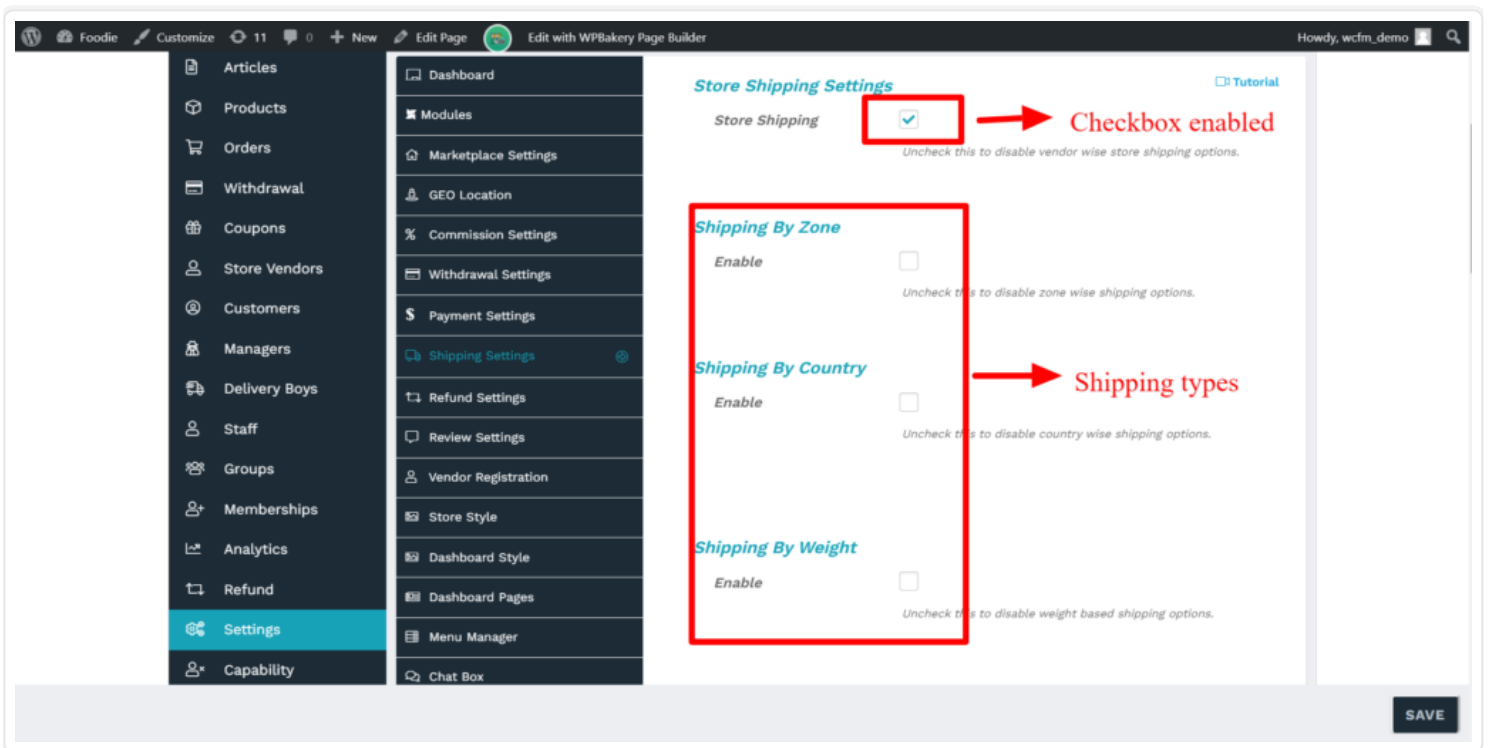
Foodie Customize 11 0 New Edit Page Edit with WPBakery Page Builder Howdy, wcfm_demo

Articles
Products
Orders
Withdrawal
Coupons
Store Vendors
Customers
Managers
Delivery Boys
Staff
Groups
Memberships
Analytics
Refund
Settings
Capability

Dashboard
Modules
Marketplace Settings
GEO Location
Commission Settings
Withdrawal Settings
Payment Settings
Shipping Settings
Refund Settings
Review Settings
Vendor Registration
Store Style
Dashboard Style
Dashboard Pages
Menu Manager
Chat Box

Store Shipping Settings
Tutorial
Store Shipping
Checkbox enabled
Uncheck this to disable vendor wise store shipping options.

Shipping By Zone
Enable
Uncheck this to disable zone wise shipping options.

Shipping By Country
Shipping types
Enable
Uncheck this to disable country wise shipping options.

Shipping By Weight
Enable
Uncheck this to disable weight based shipping options.

SAVE